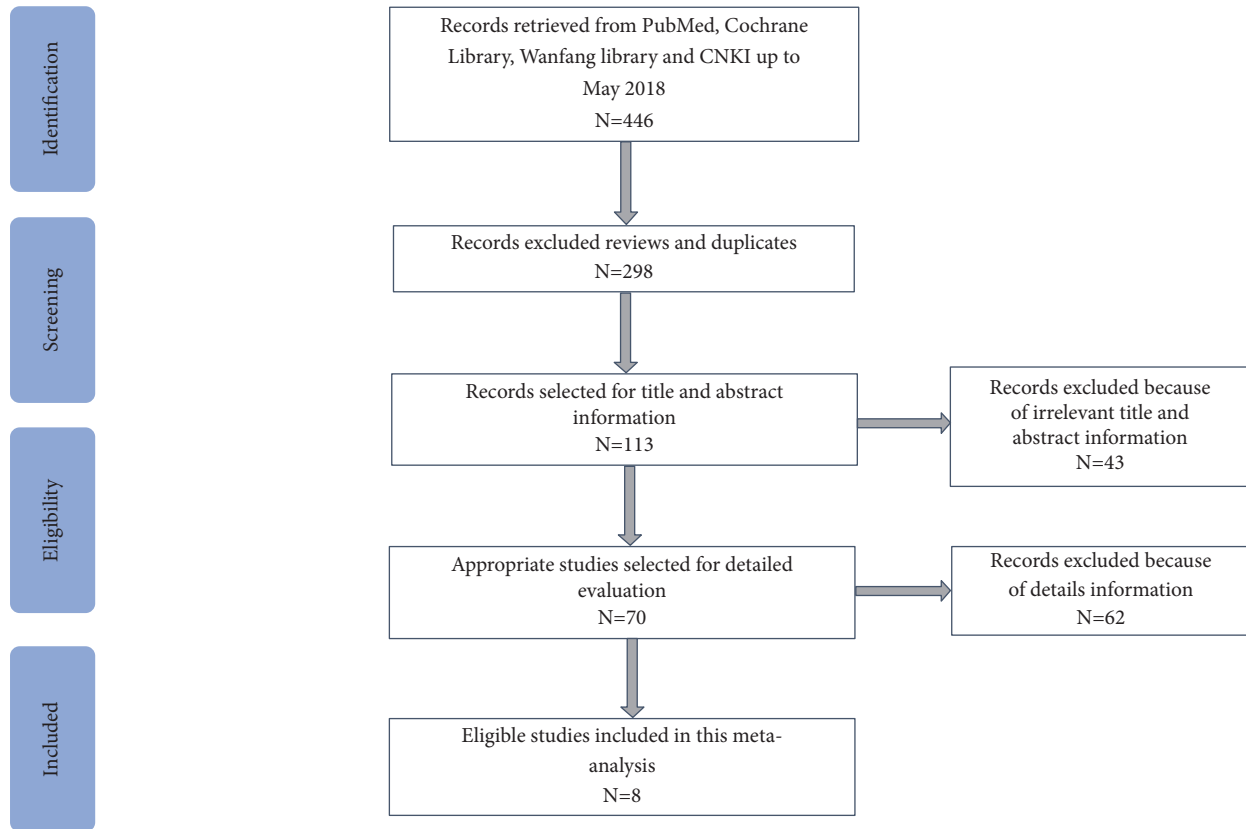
Identification

Records retrieved from PubMed, Cochrane Library, Wanfang library and CNKI up to May 2018
N=446

Screening

Records excluded reviews and duplicates
N=298

Records selected for title and abstract information
N=113

Records excluded because of irrelevant title and abstract information
N=43

Eligibility

Appropriate studies selected for detailed evaluation
N=70

Records excluded because of details information
N=62

Included

Eligible studies included in this meta-analysis
N=8